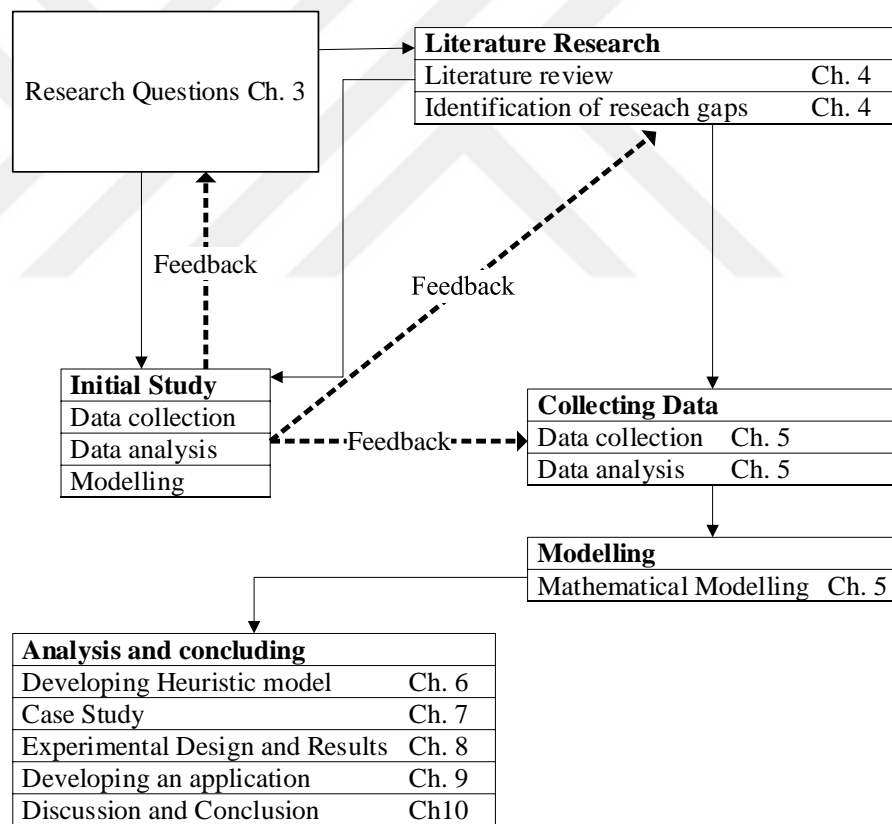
Research Questions Ch. 3

Literature Research
Literature review Ch. 4
Identification of reseach gaps Ch. 4

Feedback

Feedback

Initial Study
Data collection
Data analysis
Modelling

Feedback

Collecting Data
Data collection Ch. 5
Data analysis Ch. 5

Modelling
Mathematical Modelling Ch. 5

| Analysis and concluding | |
|---|---|
| Developing Heuristic model | Ch. 6 |
| Case Study | Ch. 7 |
| Experimental Design and Results | Ch. 8 |
| Developing an application | Ch. 9 |
| Discussion and Conclusion | Ch10 |